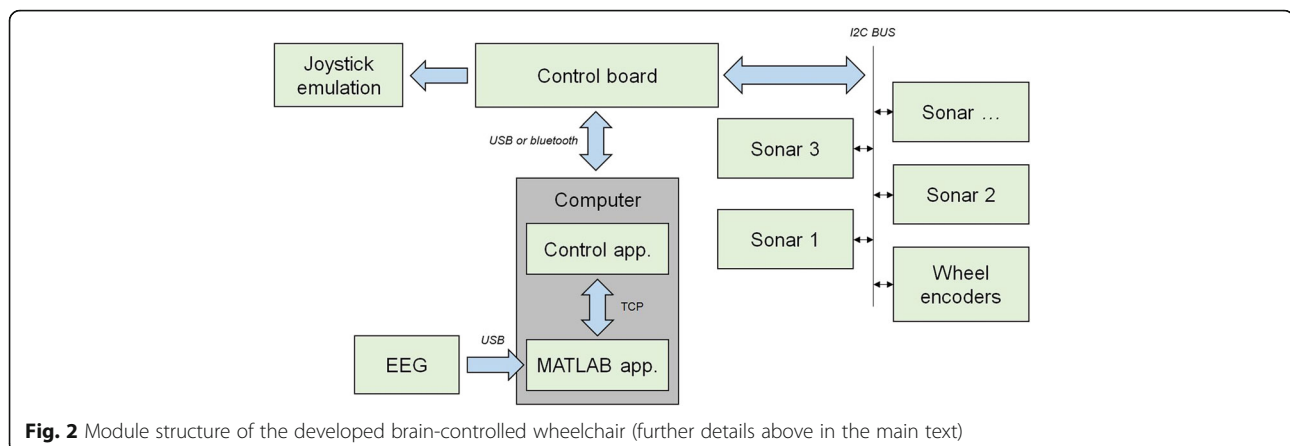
I2C BUS

Joystick emulation

Control board

Sonar …

USB or bluetooth

Sonar 3

Sonar 2

Computer

Sonar 1

Control app.

Wheel encoders

TCP

USB

EEG

MATLAB app.

**Fig. 2** Module structure of the developed brain-controlled wheelchair (further details above in the main text)